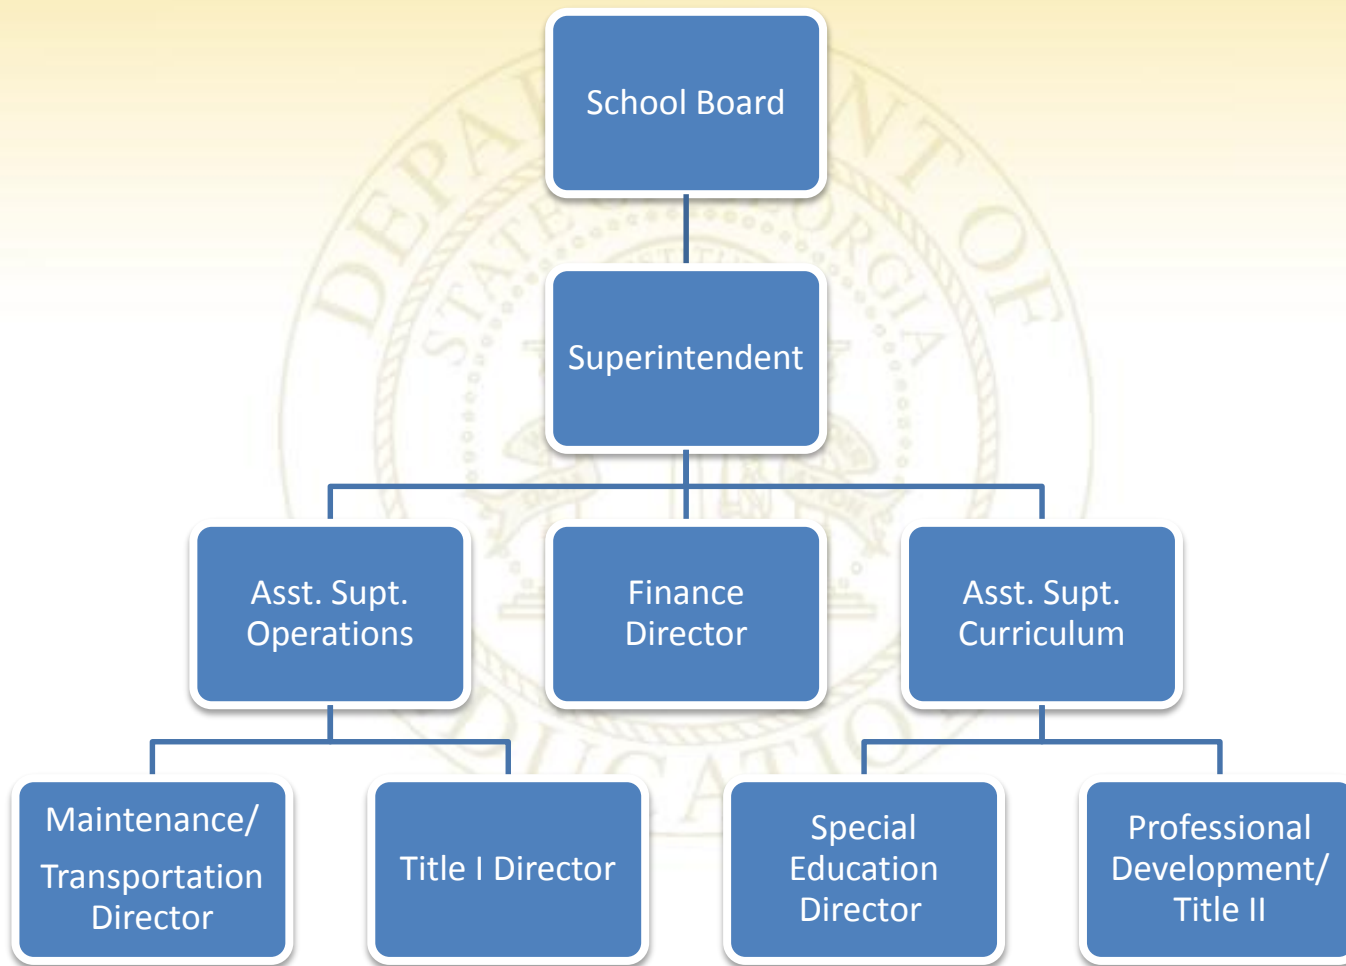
School Board

Superintendent

Asst. Supt. Operations

Finance Director

Asst. Supt. Curriculum

Maintenance/ Transportation Director

Title I Director

Special Education Director

Professional Development/ Title II